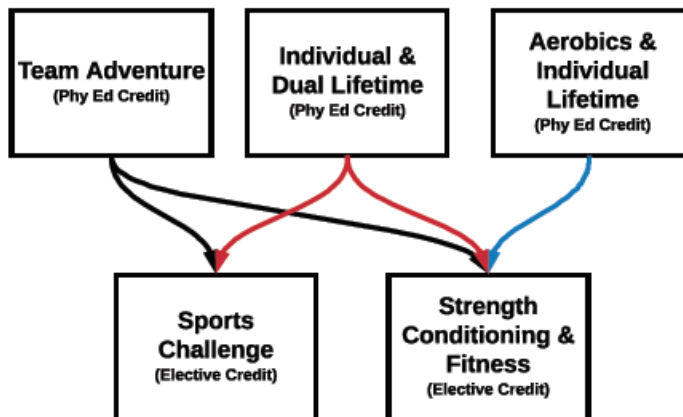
Team Adventure
(Phy Ed Credit)

Individual & Dual Lifetime
(Phy Ed Credit)

Aerobics & Individual Lifetime
(Phy Ed Credit)

Sports Challenge
(Elective Credit)

Strength Conditioning & Fitness
(Elective Credit)